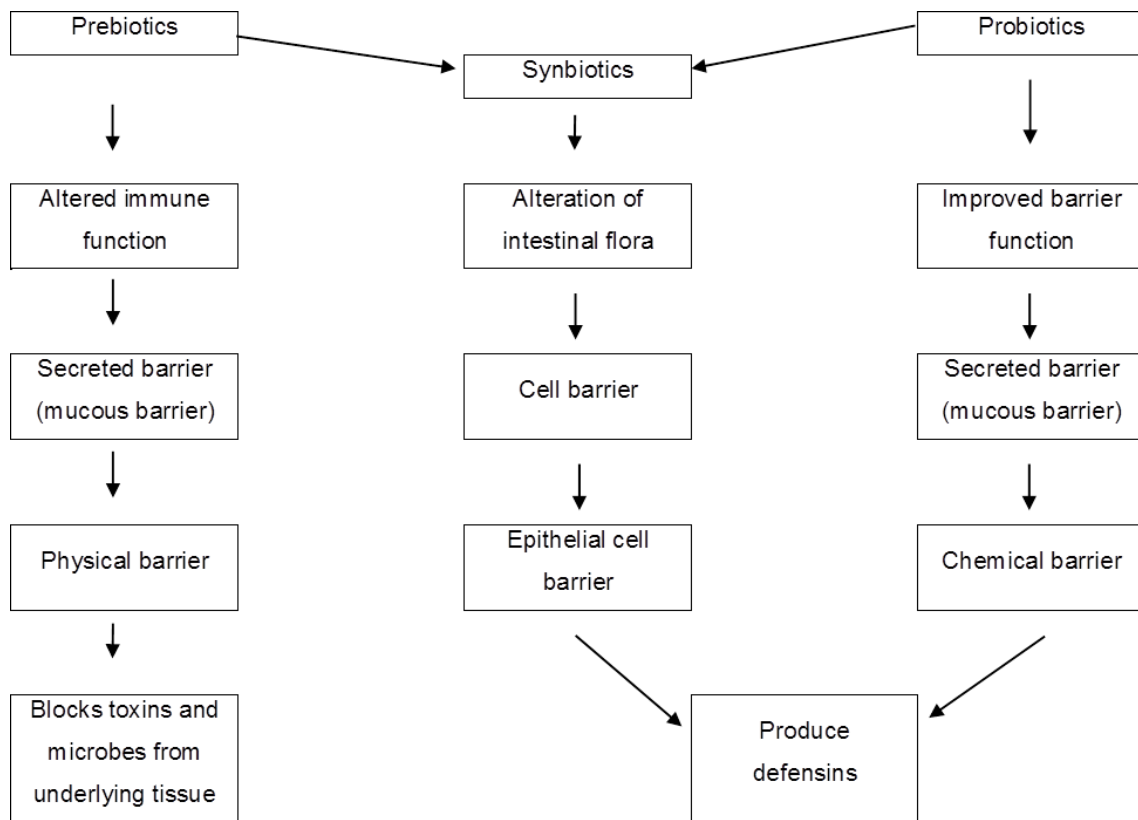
Prebiotics

Synbiotics

Probiotics

Altered immune function

Alteration of intestinal flora

Improved barrier function

Secreted barrier (mucous barrier)

Cell barrier

Secreted barrier (mucous barrier)

Physical barrier

Epithelial cell barrier

Chemical barrier

Blocks toxins and microbes from underlying tissue

Produce defensins